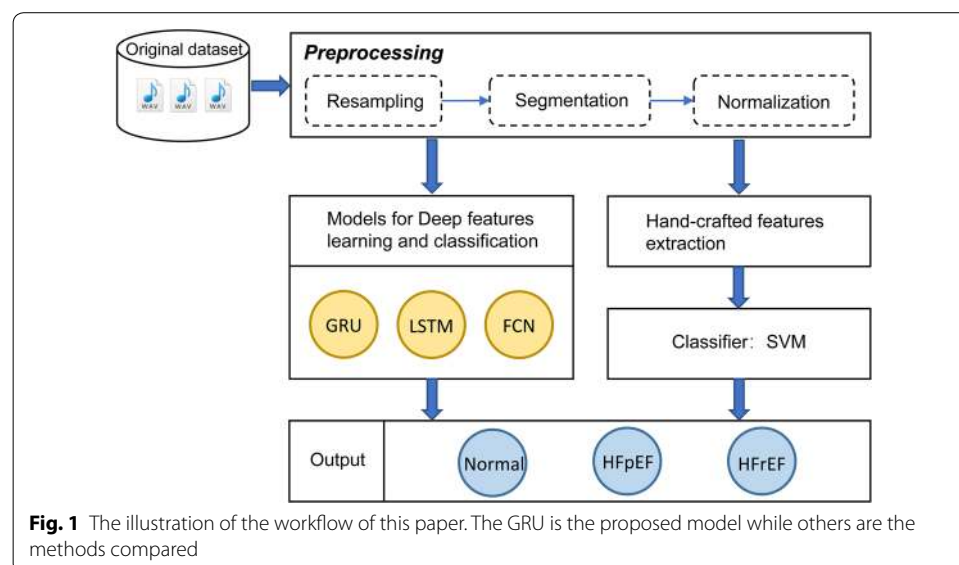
Original dataset

WAV WAV WAV

Preprocessing

Resampling

Segmentation

Normalization

Models for Deep features learning and classification

GRU

LSTM

FCN

Hand-crafted features extraction

Classifier: SVM

Output

Normal

HFpEF

HFrEF

Fig. 1 The illustration of the workflow of this paper. The GRU is the proposed model while others are the methods compared